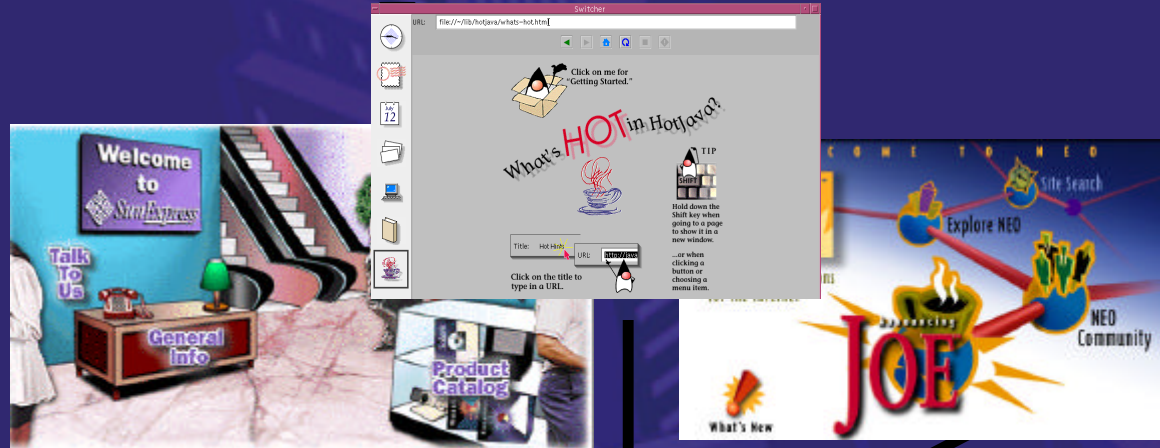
Switcher

URL: file://~/lib/hotjava/whats-hot.html

July 12

Click on me for "Getting Started."

What's HOT in HotJava?

TIP

SHIFT

Hold down the Shift key when going to a page to show it in a new window.

...or when clicking a button or choosing a menu item.

Title: Hot Java

URL: http://java

Click on the title to type in a URL.

Welcome to SunExpress

Talk To Us

General Info

Product Catalog

COME TO NEO

Site Search

Explore NEO

NEO Community

Announcing JOE

What's New